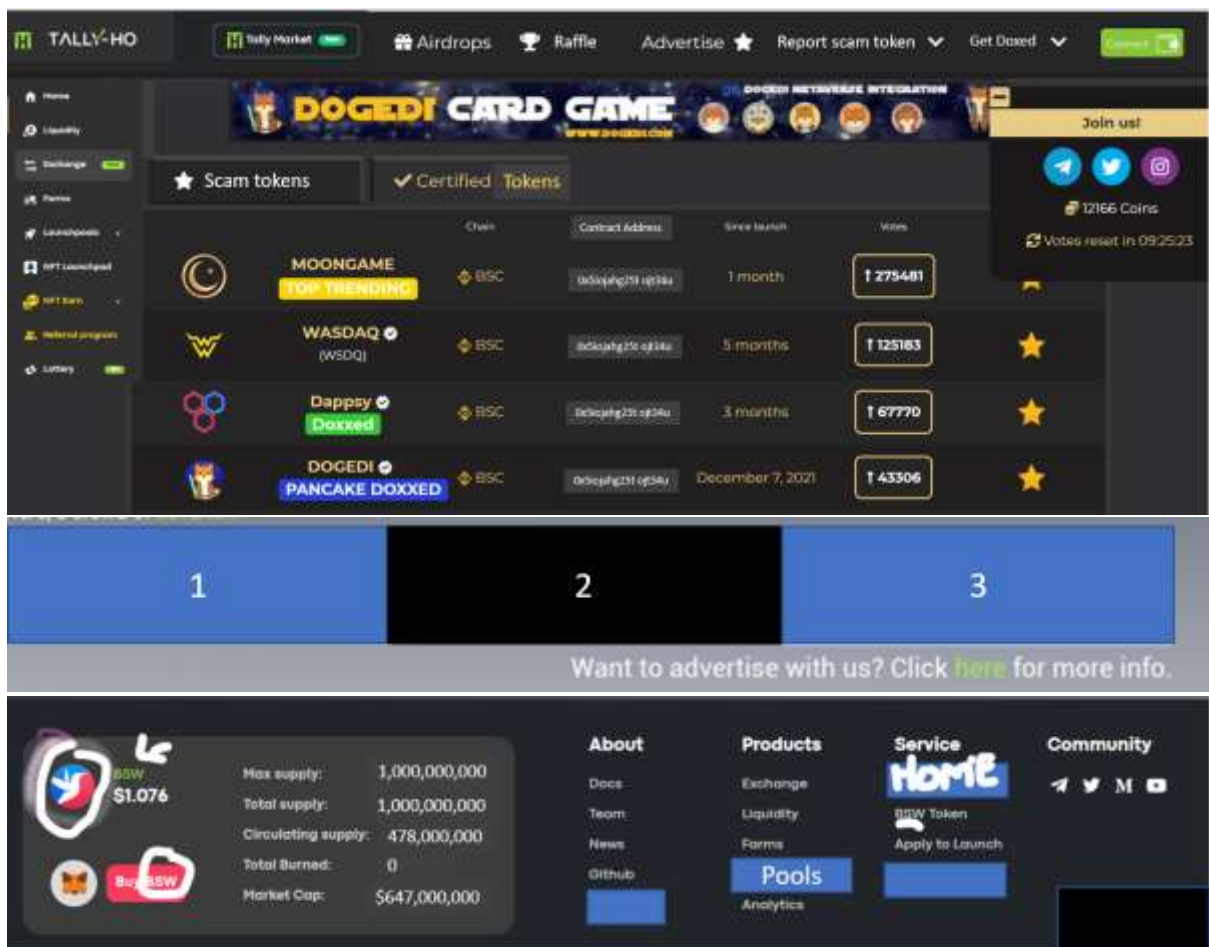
TALLY-HO

Tally Market

Airdrops

Raffle

Advertise

Report scam token

Get Doxed

Connect

Home

Liquidity

Exchange

Farms

Launchpools

NFT Launchpad

NFT Earn

Referral program

Lottery

DOGEDI CARD GAME

www.dogedi.com

DOGEDI METAVERSE INTEGRATION

Join us!

12166 Coins

Votes reset in 09:25:23

Scam tokens

Certified Tokens

| | | Chain | Contract Address | Since launch | Votes | |
|---|---|---|---|---|---|---|
| | MOONGAME TOP TRENDING | BSC | 0x5icjahg251 oj634u | 1 month | 275481 | |
| | WASDAQ (WSDQ) | BSC | 0x5icjahg251 oj634u | 5 months | 125183 | |
| | Dappsy Doxxed | BSC | 0x5icjahg251 oj634u | 3 months | 67770 | |
| | DOGEDI PANCAKE DOXXED | BSC | 0x5icjahg251 oj634u | December 7, 2021 | 43306 | |

1

2

3

Want to advertise with us? Click here for more info.

BSW

$1.076

Max supply: 1,000,000,000

Total supply: 1,000,000,000

Circulating supply: 478,000,000

Total Burned: 0

Market Cap: $647,000,000

Buy BSW

About

Docs

Team

News

Github

Products

Exchange

Liquidity

Farms

Pools

Analytics

Service

HOME

BSW Token

Apply to Launch

Community